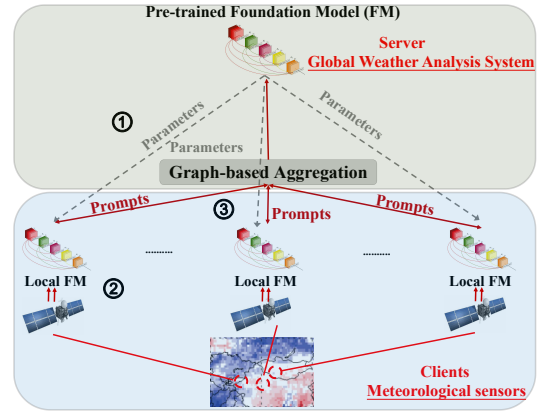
Pre-trained Foundation Model (FM)

Server
Global Weather Analysis System

①

Parameters

Parameters

Parameters

Graph-based Aggregation

③

Prompts

Prompts

Prompts

.........

.........

Local FM

②

Local FM

Local FM

Clients
Meteorological sensors